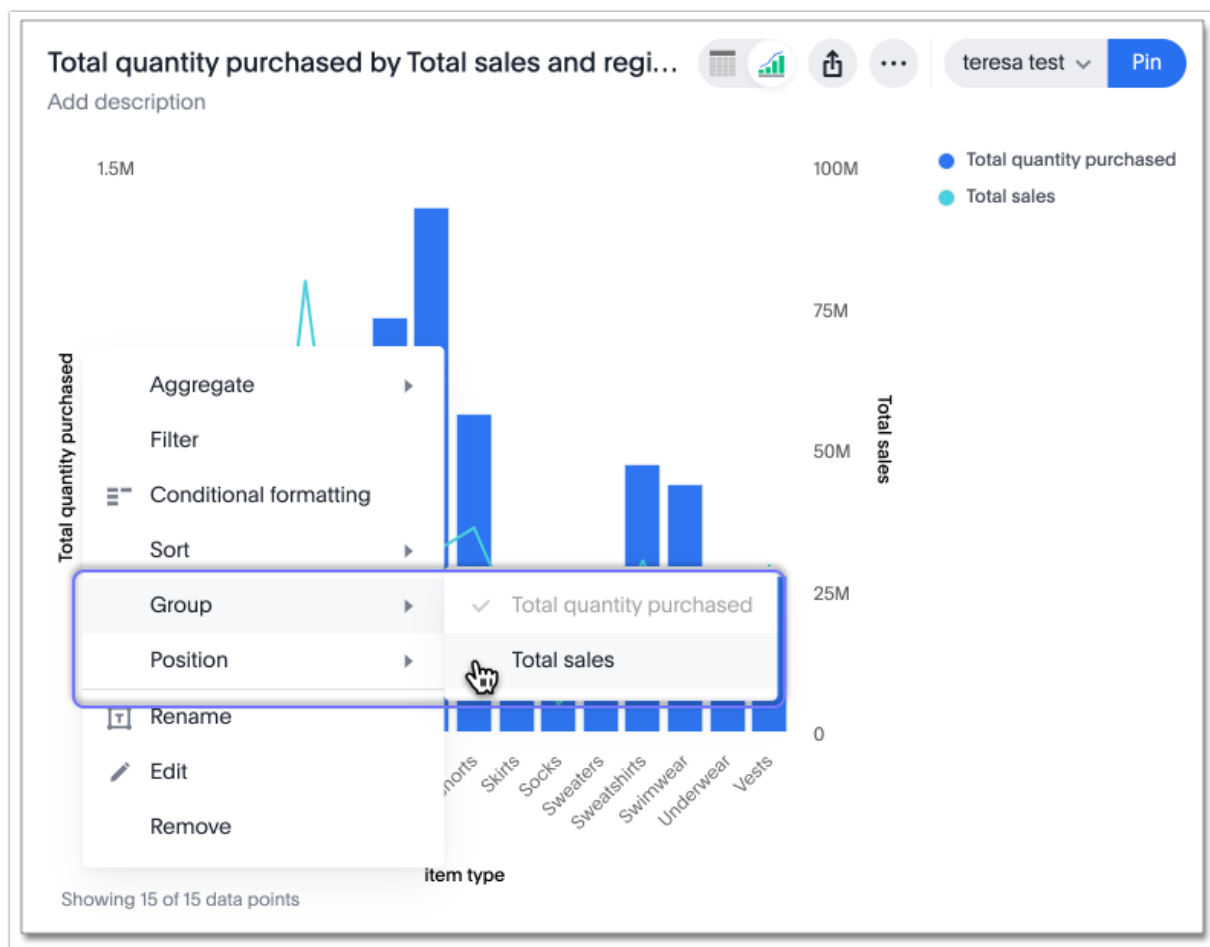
Total quantity purchased by Total sales and regi...

teresa test

Pin

Add description

1.5M

100M

75M

50M

25M

0

Total quantity purchased

Total sales

Total quantity purchased

Total sales

Aggregate

Filter

Conditional formatting

Sort

Group

Position

Rename

Edit

Remove

Total quantity purchased

Total sales

horts

Skirts

Socks

Sweaters

Sweatshirts

Swimwear

Underwear

Vests

item type

Showing 15 of 15 data points